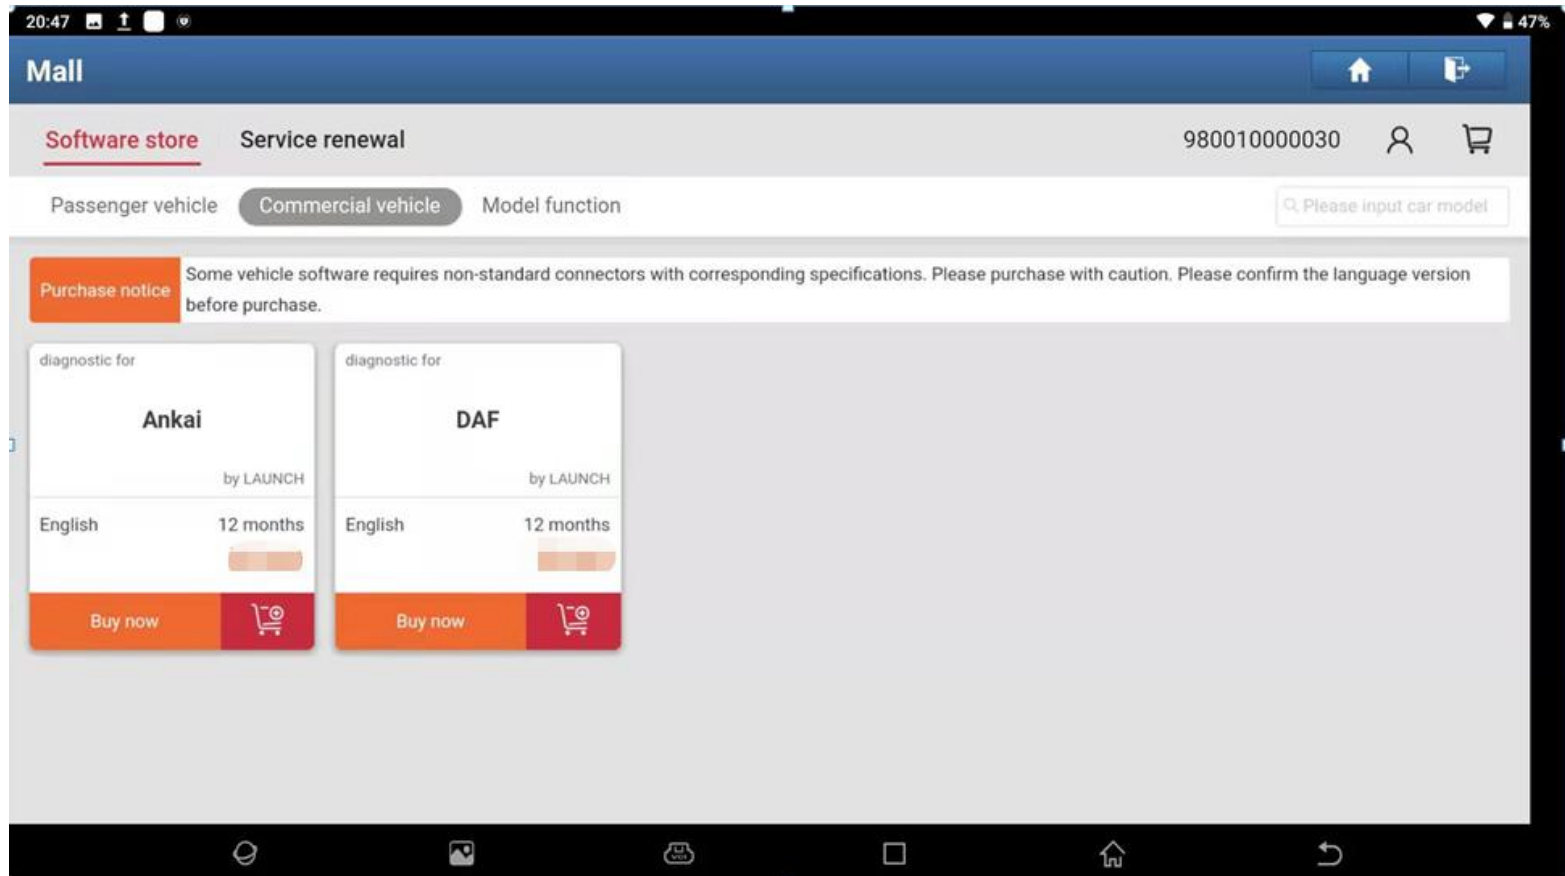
20:47 47%

Mall

Software store Service renewal 980010000030

Passenger vehicle Commercial vehicle Model function Please input car model

Purchase notice Some vehicle software requires non-standard connectors with corresponding specifications. Please purchase with caution. Please confirm the language version before purchase.

diagnostic for
Ankai
by LAUNCH
English 12 months
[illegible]
Buy now

diagnostic for
DAF
by LAUNCH
English 12 months
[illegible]
Buy now